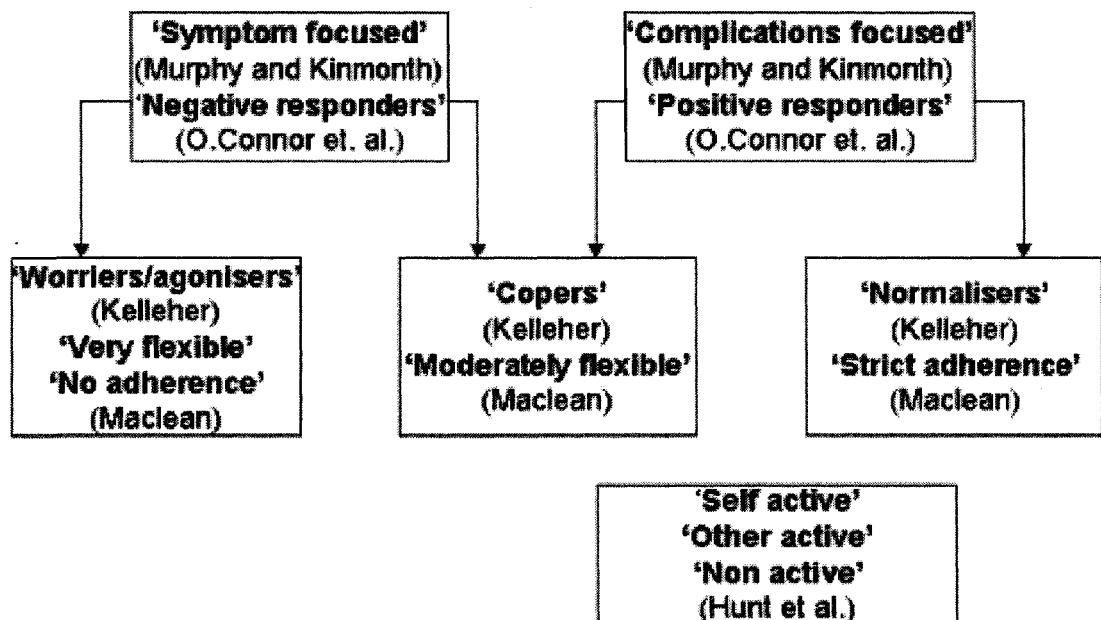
'Symptom focused'
(Murphy and Kinmonth)
'Negative responders'
(O.Connor et. al.)

'Complications focused'
(Murphy and Kinmonth)
'Positive responders'
(O.Connor et. al.)

'Worriers/agonisers'
(Kelleher)
'Very flexible'
'No adherence'
(Maclean)

'Copers'
(Kelleher)
'Moderately flexible'
(Maclean)

'Normalisers'
(Kelleher)
'Strict adherence'
(Maclean)

'Self active'
'Other active'
'Non active'
(Hunt et al.)